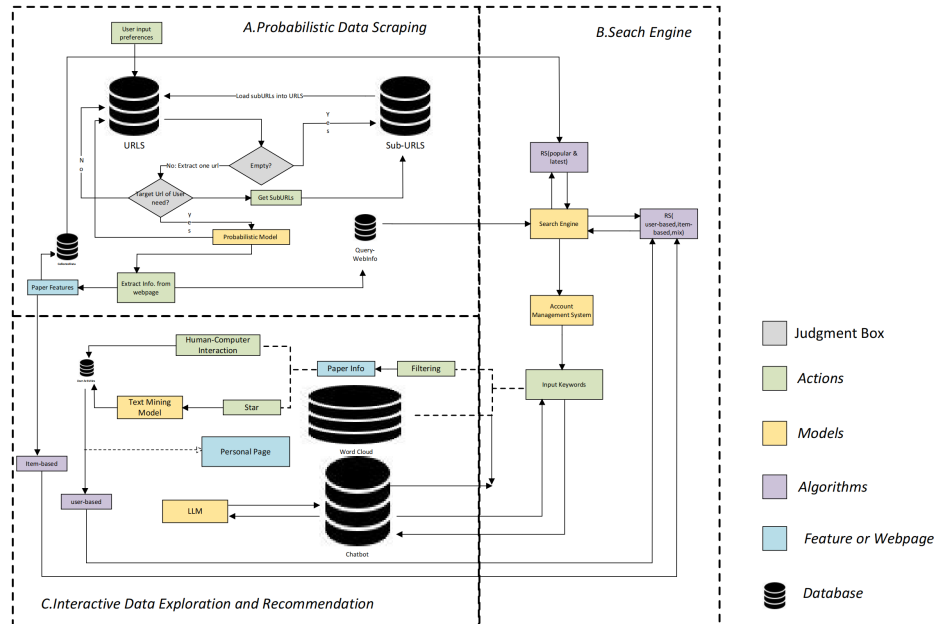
A.Probabilistic Data Scraping

B.Seach Engine

User input preferences

Load subURLs into URLS

URLS

y
e
s

Sub-URLS

Empty?

No: Extract one url

N
o

Target Url of User need?

Get SubURLs

y
e
s

Probabilistic Model

Query-WebInfo

Extract Info. from webpage

Paper Features

RS(popular & latest)

Search Engine

RS(user-based,item-based,mix)

Account Management System

Input Keywords

Human-Computer Interaction

Paper Info

Filtering

Text Mining Model

Star

Word Cloud

Personal Page

Item-based

user-based

LLM

Chatbot

C.Interactive Data Exploration and Recommendation

Judgment Box

Actions

Models

Algorithms

Feature or Webpage

Database